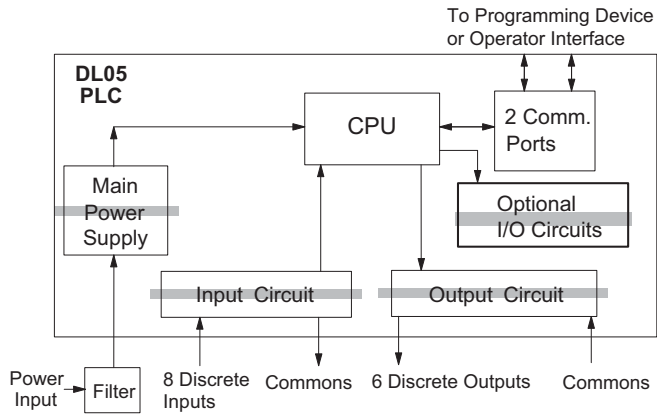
To Programming Device or Operator Interface

DL05 PLC

CPU

2 Comm. Ports

Main Power Supply

Optional I/O Circuits

Input Circuit

Output Circuit

Power Input

Filter

8 Discrete Inputs

Commons

6 Discrete Outputs

Commons